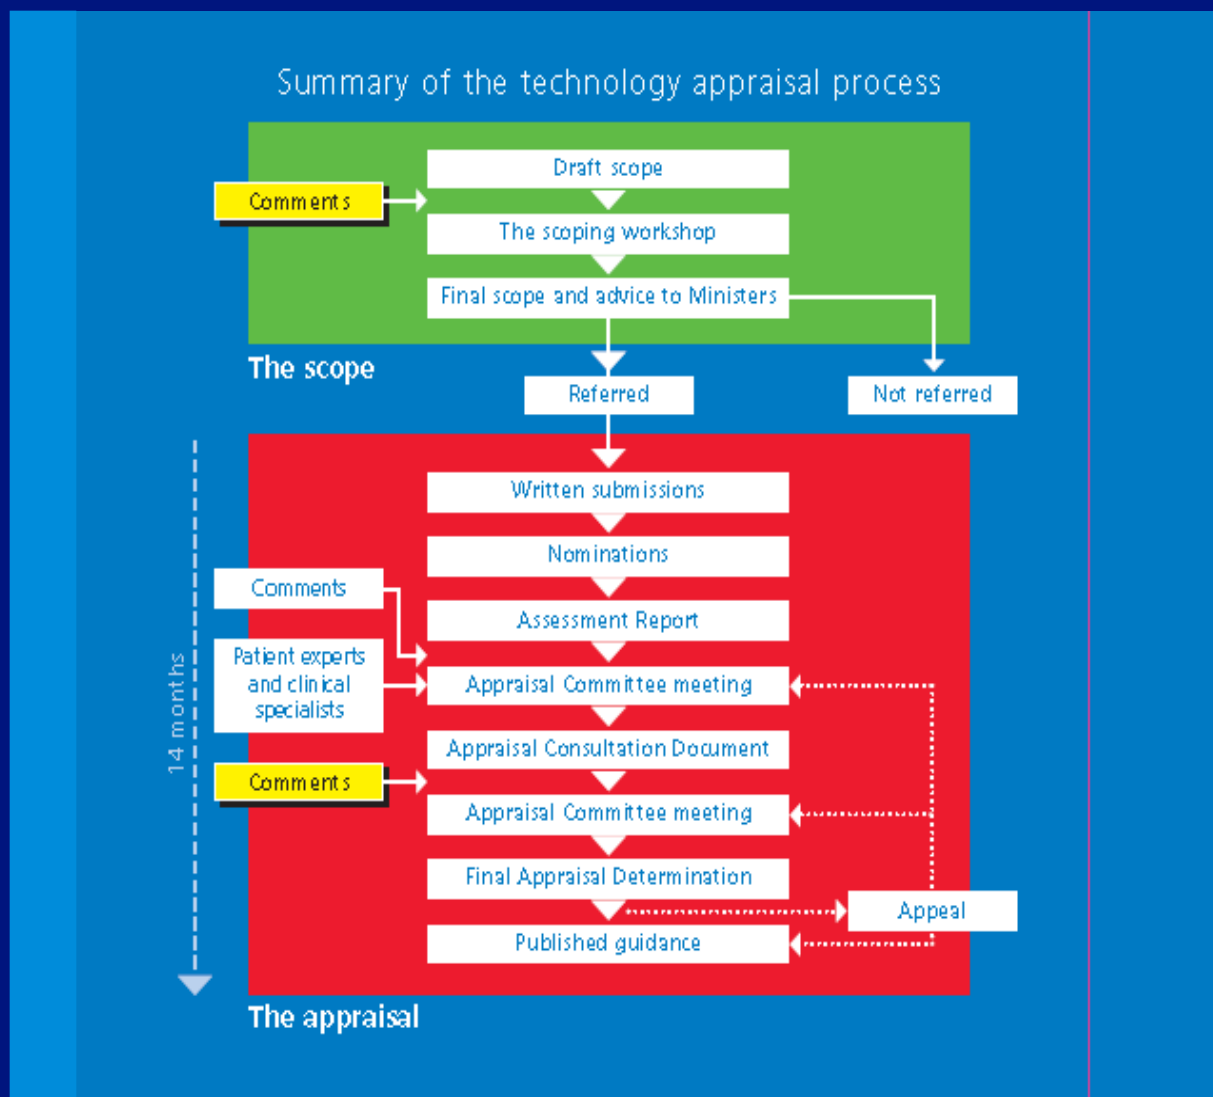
Summary of the technology appraisal process

Comments

Draft scope

The scoping workshop

Final scope and advice to Ministers

The scope

Referred

Not referred

14 months

Written submissions

Nominations

Comments

Assessment Report

Patient experts and clinical specialists

Appraisal Committee meeting

Appraisal Consultation Document

Comments

Appraisal Committee meeting

Final Appraisal Determination

Appeal

Published guidance

The appraisal